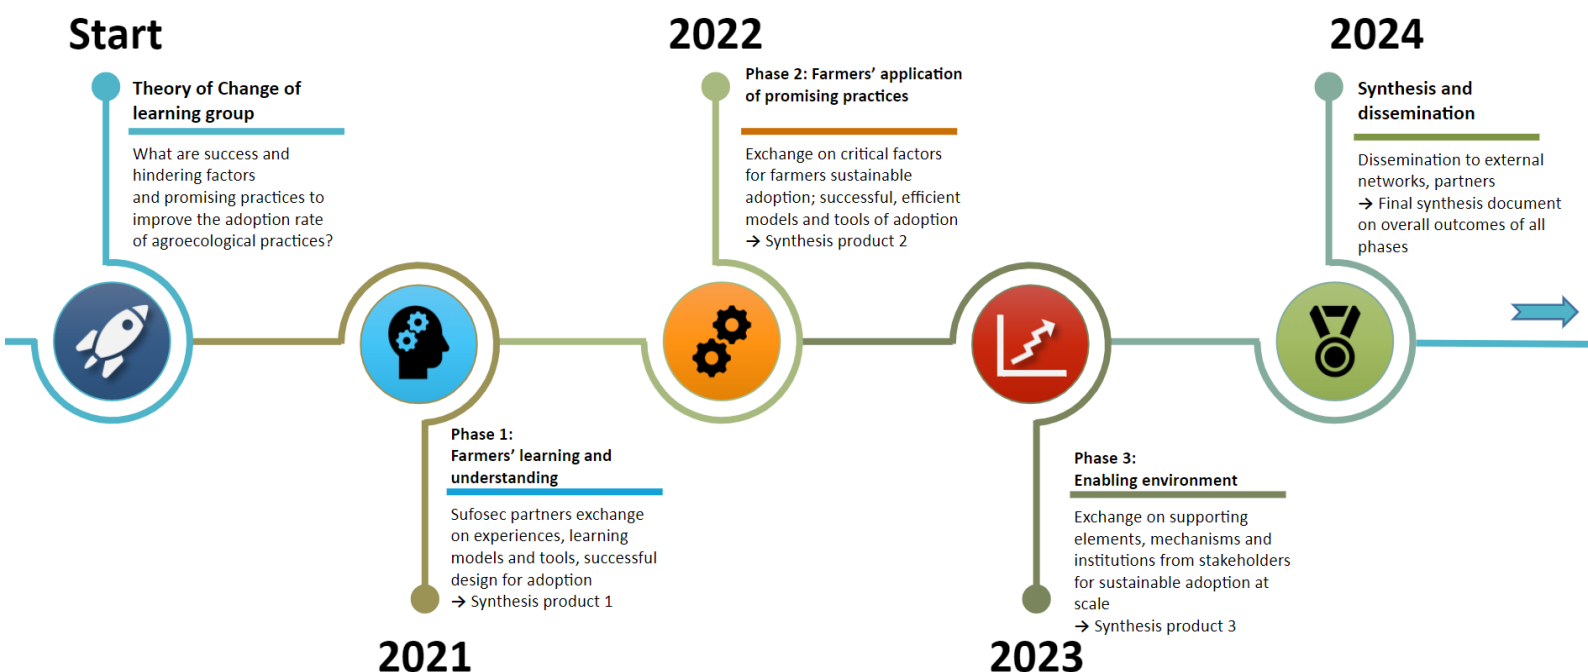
Start

Theory of Change of learning group

What are success and hindering factors and promising practices to improve the adoption rate of agroecological practices?

2022

Phase 2: Farmers' application of promising practices

Exchange on critical factors for farmers sustainable adoption; successful, efficient models and tools of adoption
→ Synthesis product 2

2024

Synthesis and dissemination

Dissemination to external networks, partners
→ Final synthesis document on overall outcomes of all phases

Phase 1: Farmers' learning and understanding

Sufosec partners exchange on experiences, learning models and tools, successful design for adoption
→ Synthesis product 1

2021

Phase 3: Enabling environment

Exchange on supporting elements, mechanisms and institutions from stakeholders for sustainable adoption at scale
→ Synthesis product 3

2023